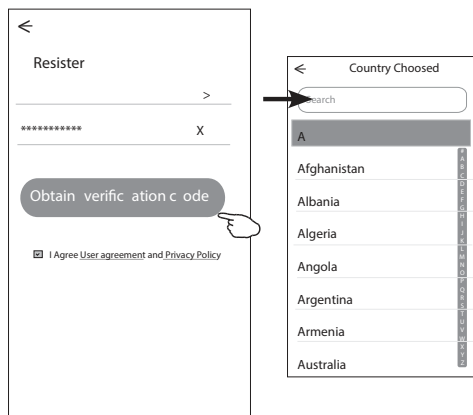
<

Resister

>

*********** X

Obtain verific ation c ode

I Agree User agreement and Privacy Policy

<

Country Choosed

earch

A

Afghanistan

Albania

Algeria

Angola

Argentina

Armenia

Australia

A B C D E F G H I J K L M N O P Q R S T U V W X Y Z